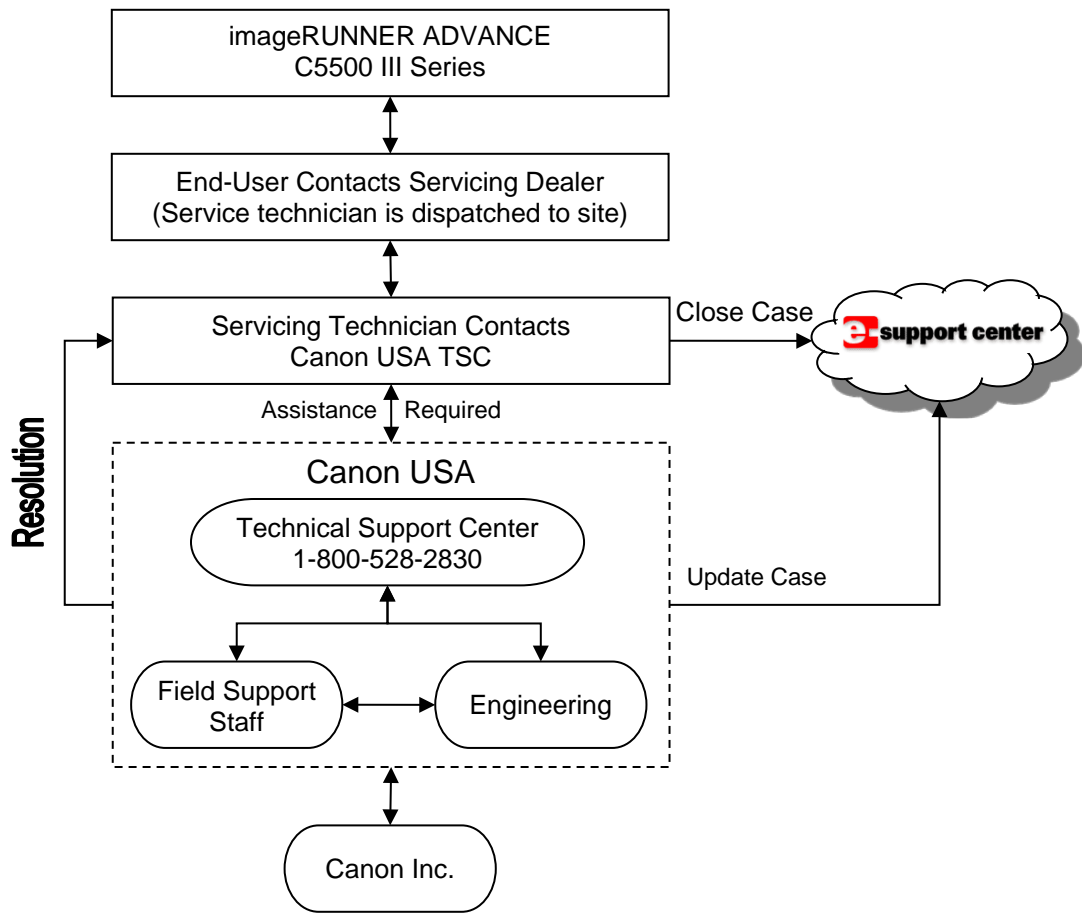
imageRUNNER ADVANCE
C5500 III Series

End-User Contacts Servicing Dealer
(Service technician is dispatched to site)

Servicing Technician Contacts
Canon USA TSC

Close Case

e support center

Assistance Required

Resolution

Canon USA

Technical Support Center
1-800-528-2830

Update Case

Field Support Staff

Engineering

Canon Inc.